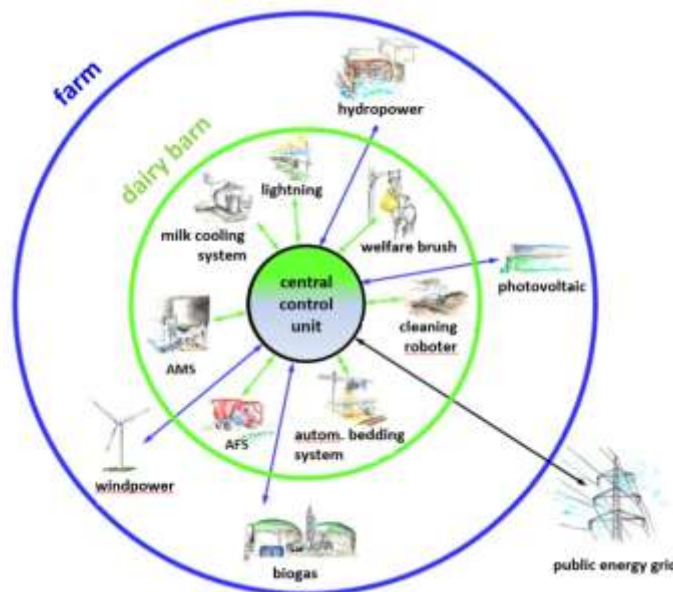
farm

dairy barn

hydropower

lightning

milk cooling system

welfare brush

central control unit

photovoltaic

cleaning roboter

AMS

AFS

autom. bedding system

windpower

biogas

public energy grid